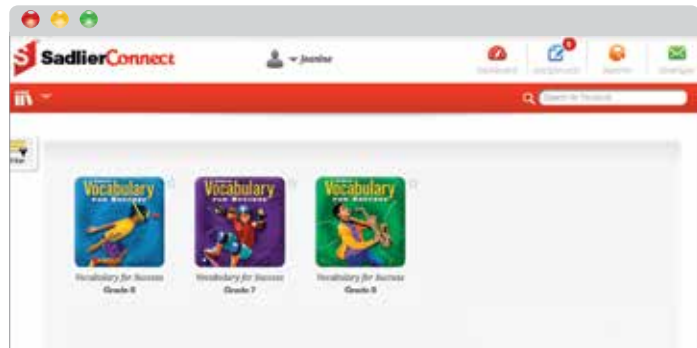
SadlierConnect

Janine

Dashboard Assignments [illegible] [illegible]

Search in Toolkit

Filter

Vocabulary for Success

Vocabulary for Success

Vocabulary for Success

Vocabulary for Success
Grade 6

Vocabulary for Success
Grade 7

Vocabulary for Success
Grade 8